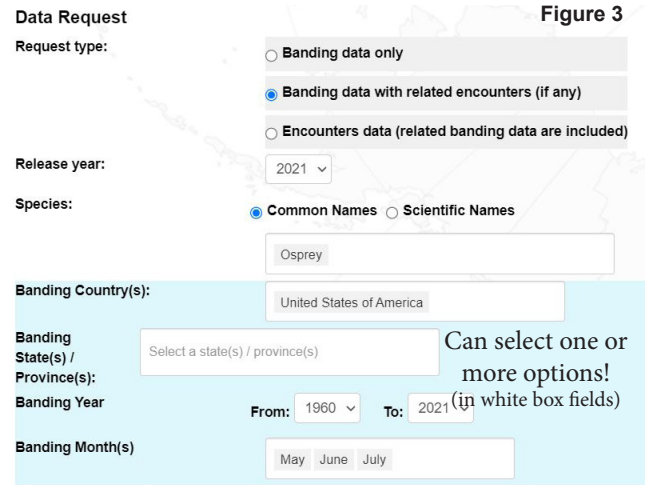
Data Request

Figure 3

Request type:

Banding data only

Banding data with related encounters (if any)

Encounters data (related banding data are included)

Release year: 2021

Species: Common Names Scientific Names

Osprey

Banding Country(s): United States of America

Banding State(s) / Province(s): Select a state(s) / province(s)

Can select one or more options! (in white box fields)

Banding Year From: 1960 To: 2021

Banding Month(s) May June July